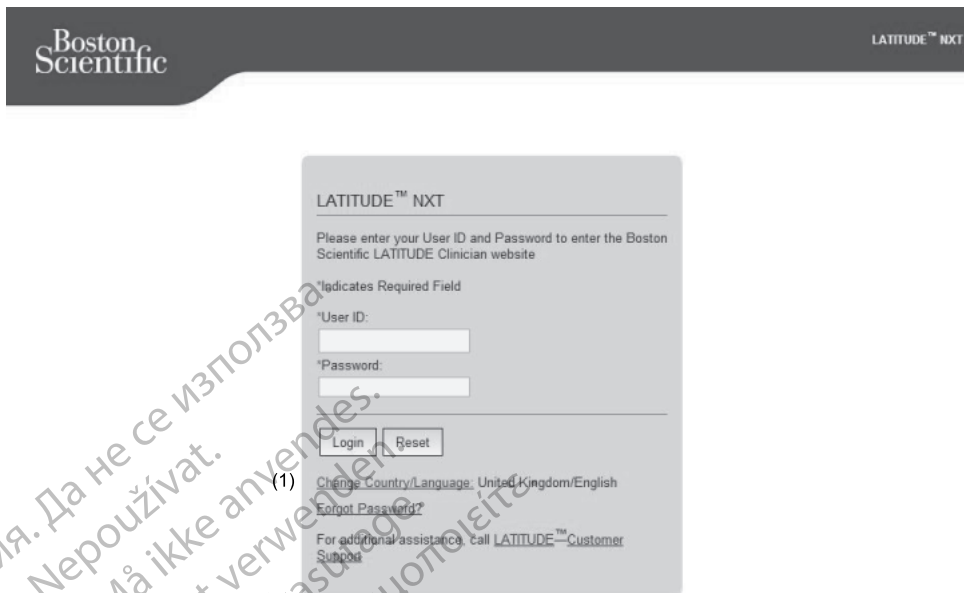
Boston Scientific

LATITUDE™ NXT

LATITUDE™ NXT

Please enter your User ID and Password to enter the Boston Scientific LATITUDE Clinician website

*Indicates Required Field

*User ID:

*Password:

Login Reset

(1) Change Country/Language: United Kingdom/English

Forgot Password?

For additional assistance, call LATITUDE™ Customer Support

я. Да не се използва. Nepoužívat. Må ikke anvendes. verwenden. ιμοποιείτε